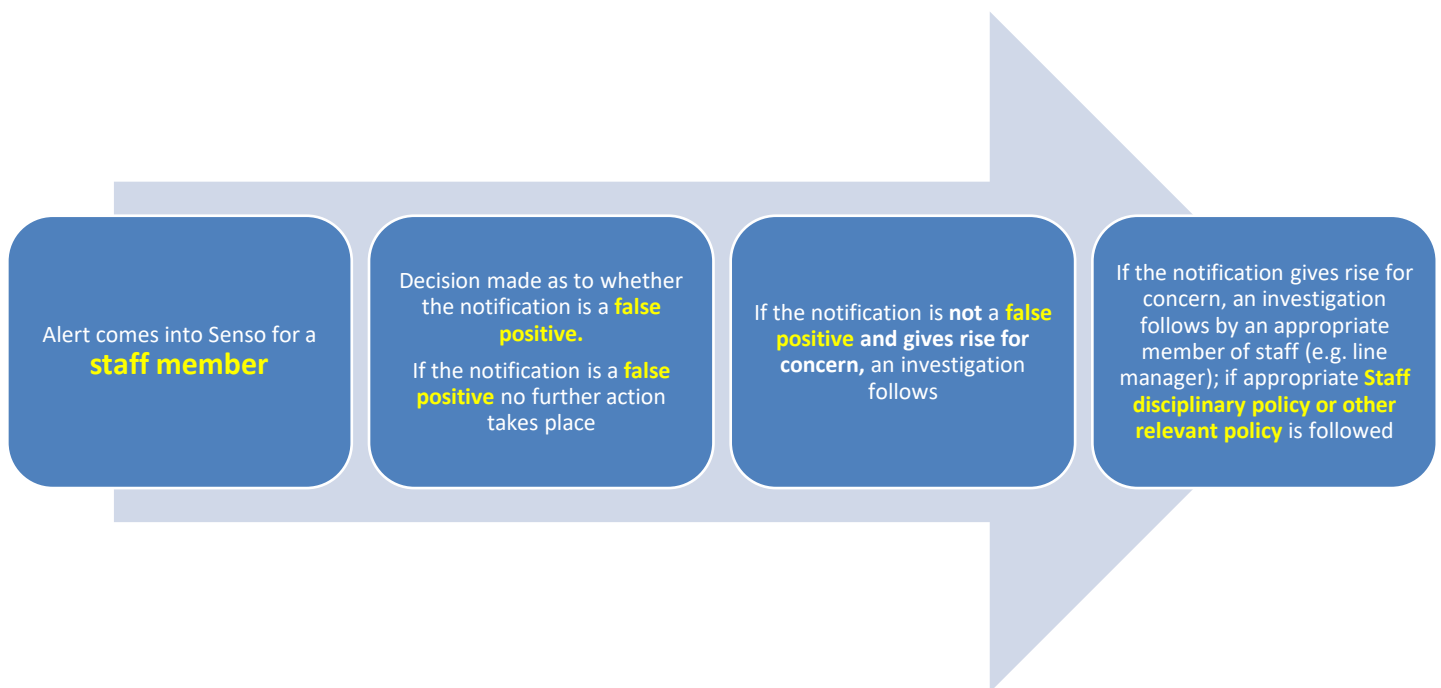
Alert comes into Senso for a staff member

Decision made as to whether the notification is a false positive.

If the notification is a false positive no further action takes place

If the notification is not a false positive and gives rise for concern, an investigation follows

If the notification gives rise for concern, an investigation follows by an appropriate member of staff (e.g. line manager); if appropriate Staff disciplinary policy or other relevant policy is followed